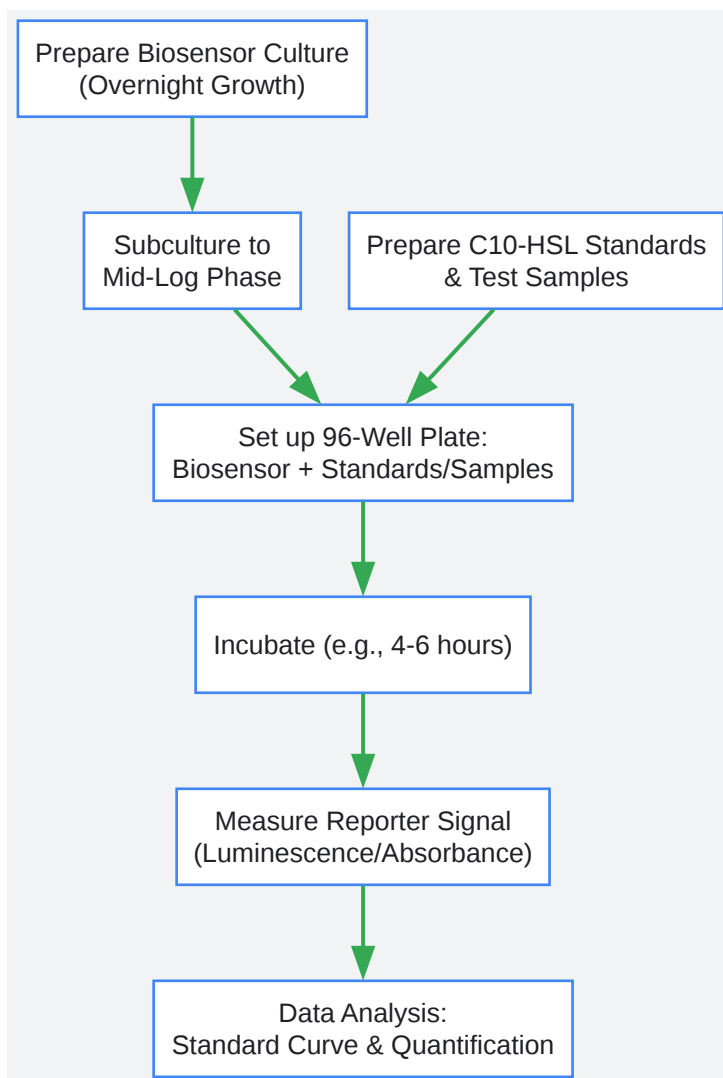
Prepare Biosensor Culture
(Overnight Growth)

Subculture to
Mid-Log Phase

Prepare C10-HSL Standards
& Test Samples

Set up 96-Well Plate:
Biosensor + Standards/Samples

Incubate (e.g., 4-6 hours)

Measure Reporter Signal
(Luminescence/Absorbance)

Data Analysis:
Standard Curve & Quantification